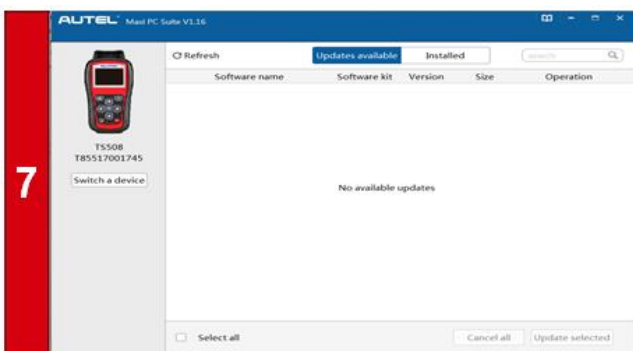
7

AUTEL Maxi PC Suite V1.16

TS508
T85517001745
Switch a device

Refresh
Updates available
Installed
search

| Software name | Software kit | Version | Size | Operation |
|---|---|---|---|---|

No available updates

Select all
Cancel all
Update selected